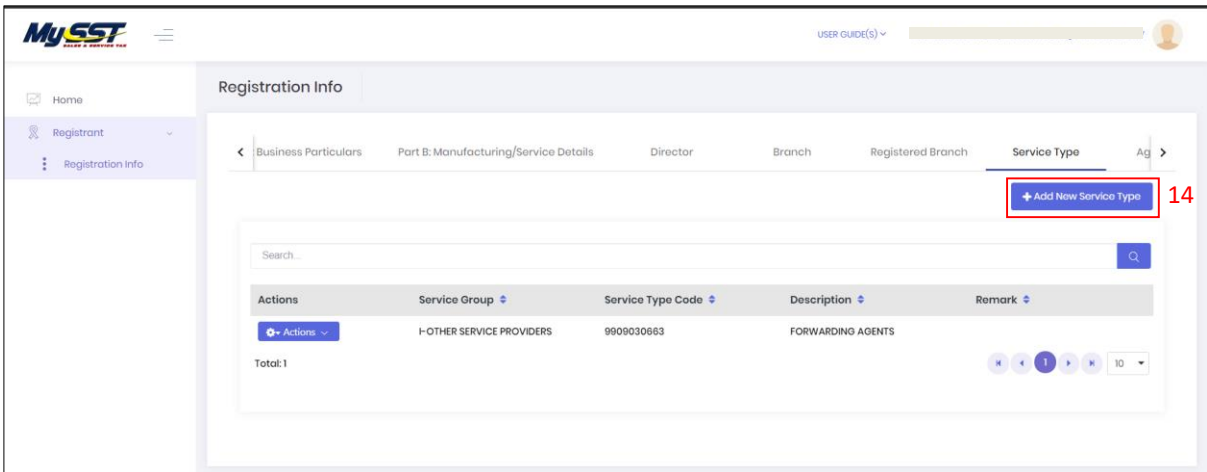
MySST SALES & SERVICE TAX

USER GUIDE(S)

Home

Registrant

Registration Info

Registration Info

Business Particulars | Part B: Manufacturing/Service Details | Director | Branch | Registered Branch | Service Type | Ag

+ Add New Service Type

14

Search...

| Actions | Service Group | Service Type Code | Description | Remark |
|---|---|---|---|---|
| Actions | I-OTHER SERVICE PROVIDERS | 9909030663 | FORWARDING AGENTS | |

Total: 1

1

10